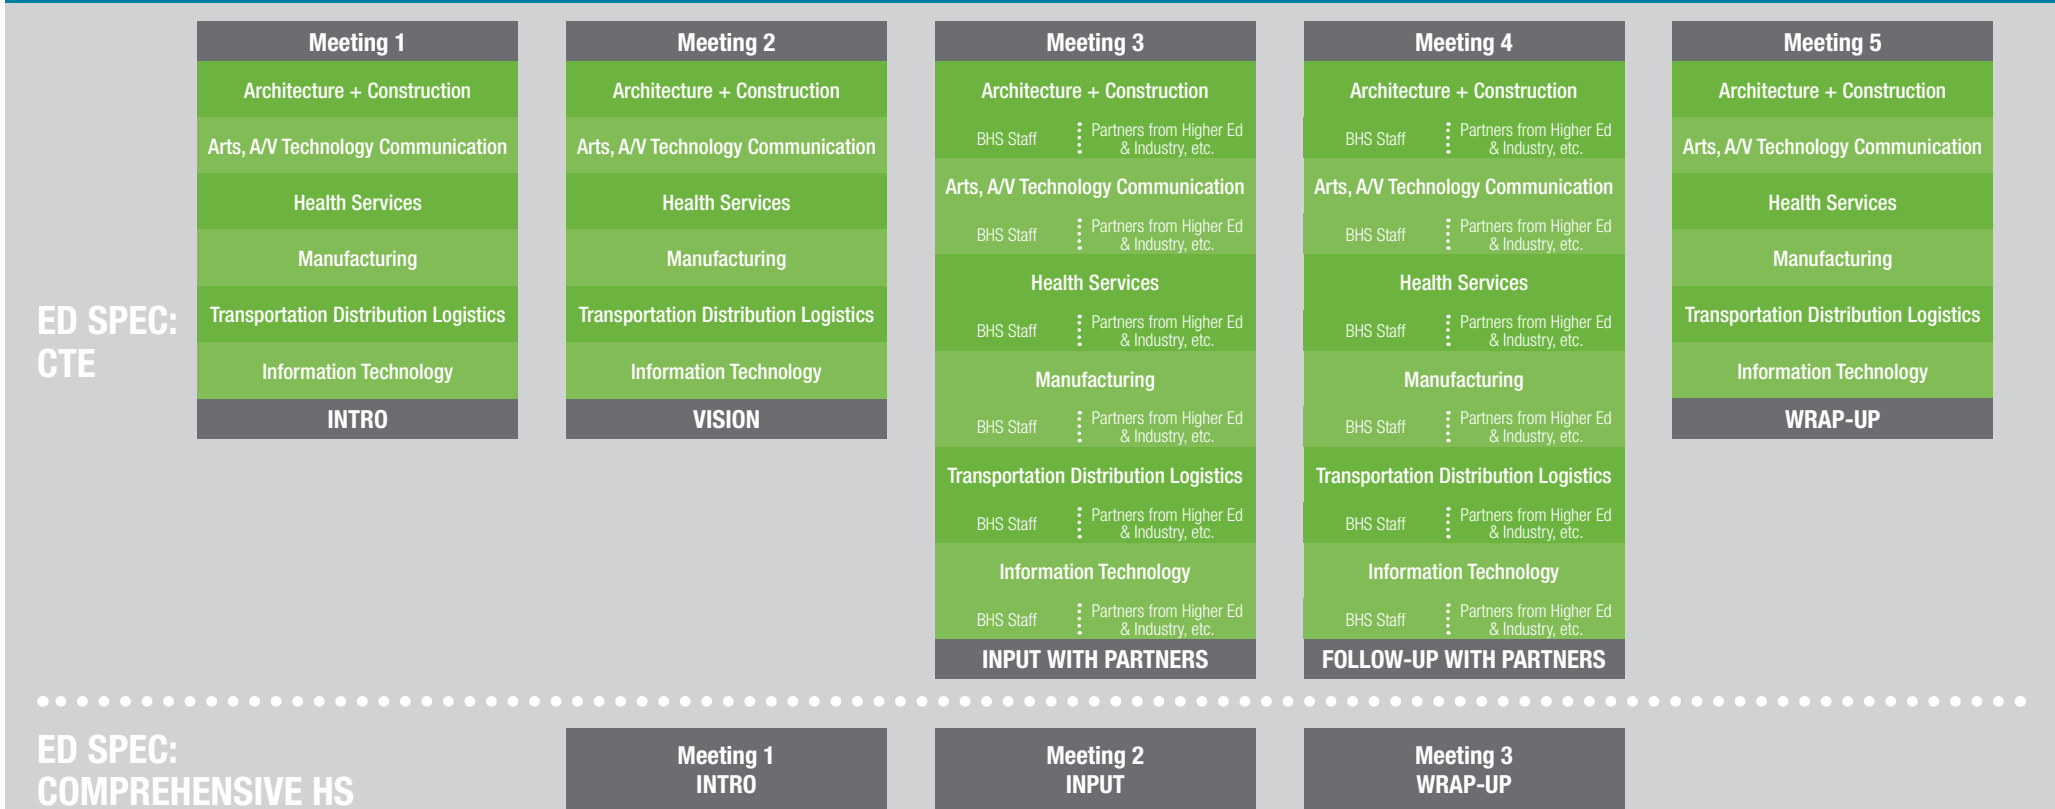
ED SPEC: CTE

Meeting 1
Architecture + Construction
Arts, A/V Technology Communication
Health Services
Manufacturing
Transportation Distribution Logistics
Information Technology
INTRO

Meeting 2
Architecture + Construction
Arts, A/V Technology Communication
Health Services
Manufacturing
Transportation Distribution Logistics
Information Technology
VISION

Meeting 3
Architecture + Construction
BHS Staff
Partners from Higher Ed & Industry, etc.
Arts, A/V Technology Communication
BHS Staff
Partners from Higher Ed & Industry, etc.
Health Services
BHS Staff
Partners from Higher Ed & Industry, etc.
Manufacturing
BHS Staff
Partners from Higher Ed & Industry, etc.
Transportation Distribution Logistics
BHS Staff
Partners from Higher Ed & Industry, etc.
Information Technology
BHS Staff
Partners from Higher Ed & Industry, etc.
INPUT WITH PARTNERS

Meeting 4
Architecture + Construction
BHS Staff
Partners from Higher Ed & Industry, etc.
Arts, A/V Technology Communication
BHS Staff
Partners from Higher Ed & Industry, etc.
Health Services
BHS Staff
Partners from Higher Ed & Industry, etc.
Manufacturing
BHS Staff
Partners from Higher Ed & Industry, etc.
Transportation Distribution Logistics
BHS Staff
Partners from Higher Ed & Industry, etc.
Information Technology
BHS Staff
Partners from Higher Ed & Industry, etc.
FOLLOW-UP WITH PARTNERS

Meeting 5
Architecture + Construction
Arts, A/V Technology Communication
Health Services
Manufacturing
Transportation Distribution Logistics
Information Technology
WRAP-UP

ED SPEC: COMPREHENSIVE HS

Meeting 1
INTRO

Meeting 2
INPUT

Meeting 3
WRAP-UP